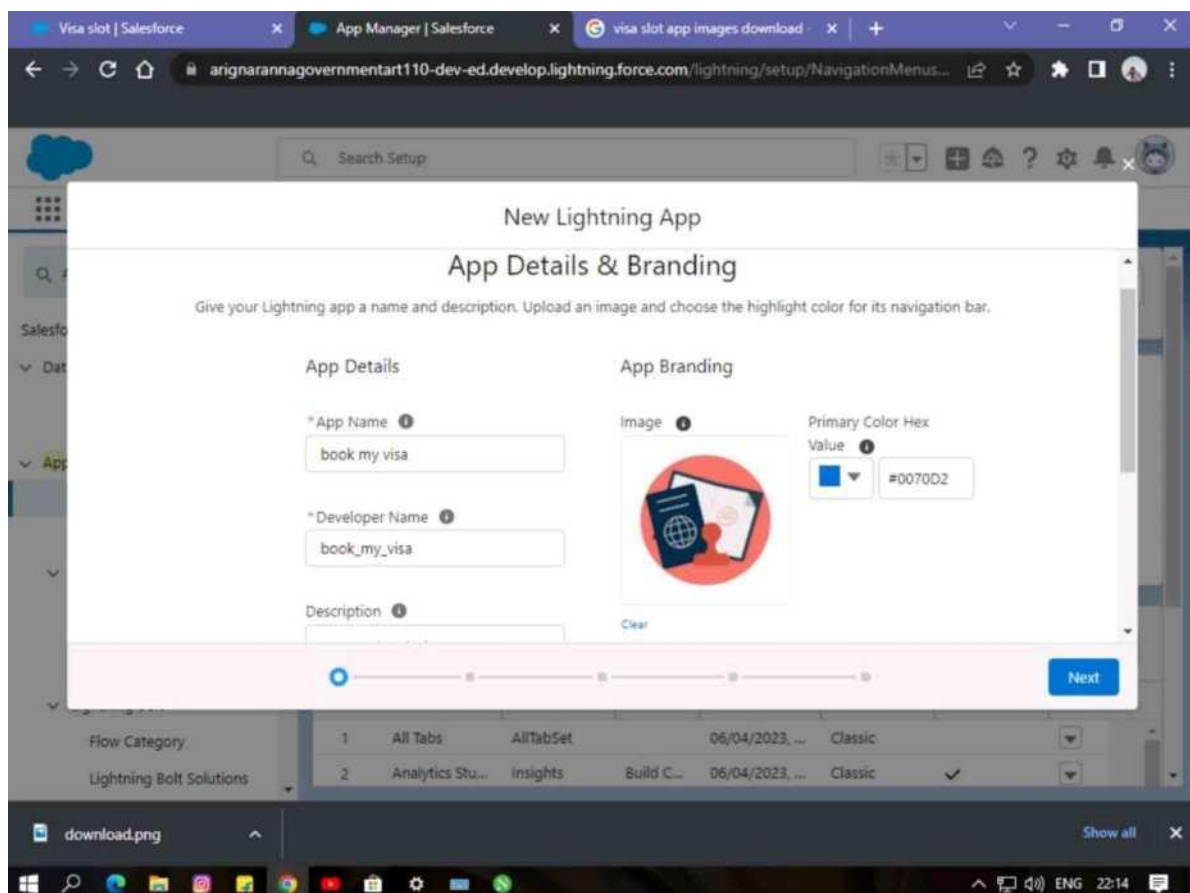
Visa slot | Salesforce
App Manager | Salesforce
visa slot app images download

arignarannagovernmentart110-dev-ed.develop.lightning.force.com/lightning/setup/NavigationMenus...

Search Setup

New Lightning App

App Details & Branding

Give your Lightning app a name and description. Upload an image and choose the highlight color for its navigation bar.

App Details

*App Name
book my visa

*Developer Name
book_my_visa

Description

App Branding

Image

Clear

Primary Color Hex Value
#0070D2

Next

Salesfo
Dat
App

Flow Category
Lightning Bolt Solutions

| 1 | All Tabs | AllTabSet | | 06/04/2023, ... | Classic | |
|---|---|---|---|---|---|---|
| 2 | Analytics Stu... | Insights | Build C... | 06/04/2023, ... | Classic | ✓ |

download.png
Show all

ENG 22:14